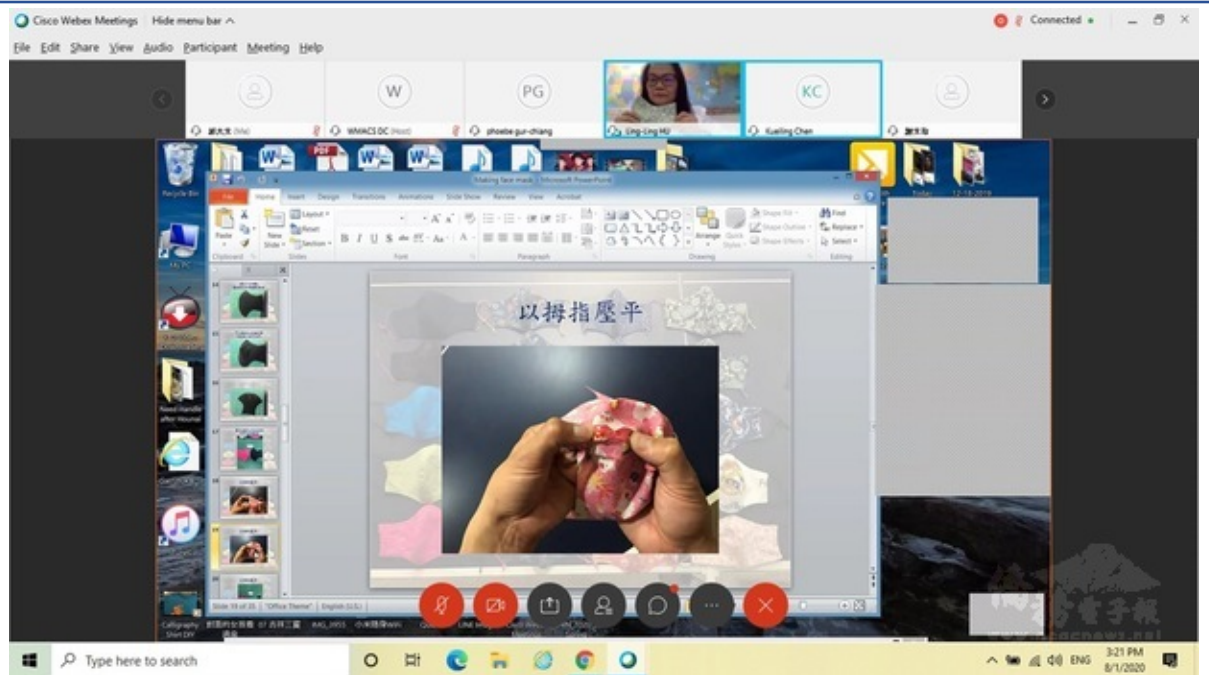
Cisco Webex Meetings | Hide menu bar ^

Connected •

File Edit Share View Audio Participant Meeting Help

W

PG

KC

WMACS DC (Host)

phoebe gur-chiang

Ling-Ling HU

Kueiling Chen

Recycle Bin

Making face mask - Microsoft PowerPoint

File Home Insert Design Transitions Animations Slide Show Review View Acrobat

Paste

Clipboard

New Slide

Layout

Reset

Section

Slides

Font

Paragraph

Drawing

Arrange

Quick Styles

Shape Fill

Shape Outline

Shape Effects

Find

Replace

Select

Editing

以拇指壓平

Slide 19 of 35 "Office Theme" English (U.S.)

Calligraphy

12-18-2019

Type here to search

ENG

3:21 PM
8/1/2020

宏觀電子報